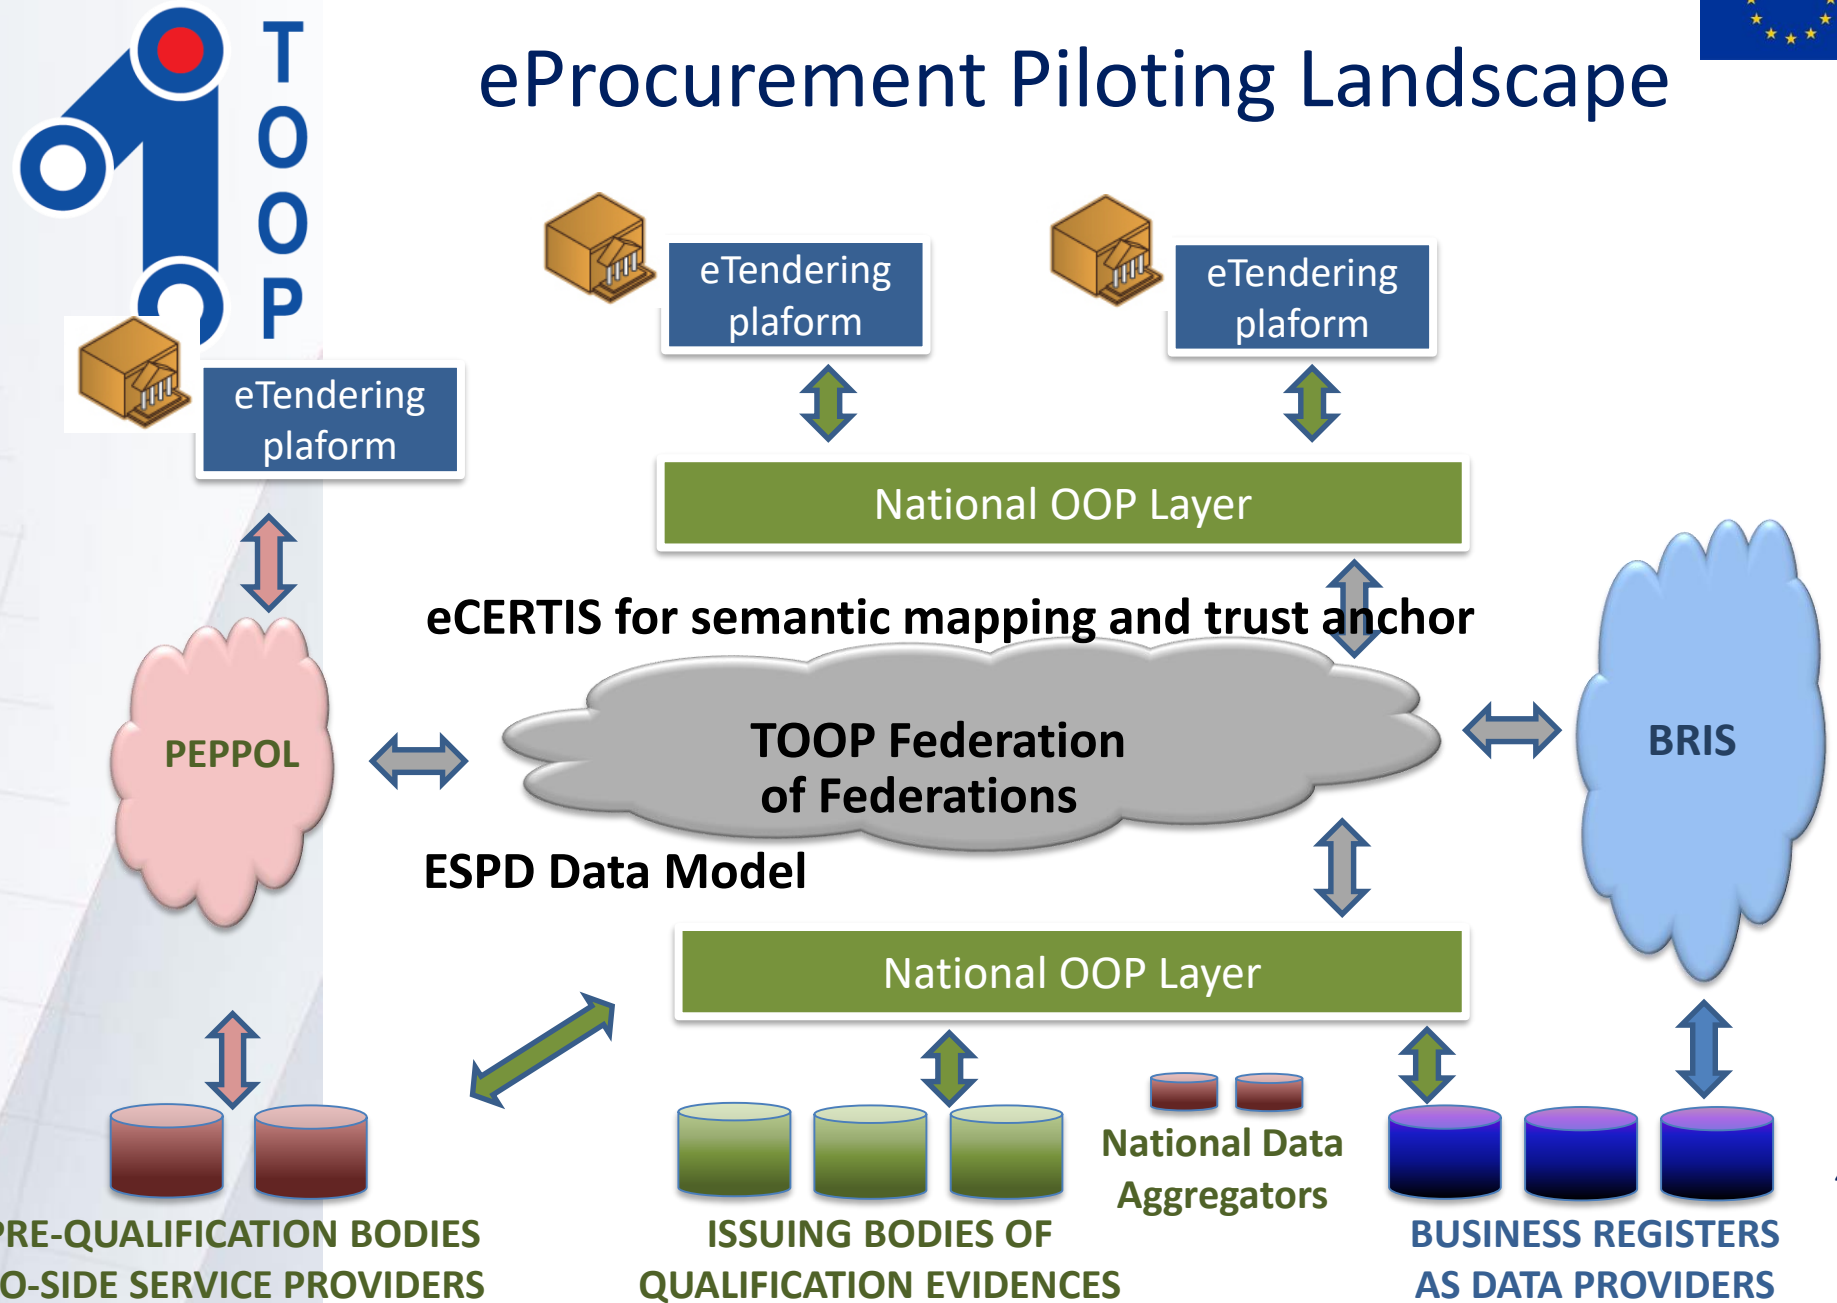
TOOP

eProcurement Piloting Landscape

eTendering plaform

eTendering plaform

eTendering plaform

National OOP Layer

eCERTIS for semantic mapping and trust anchor

PEPPOL

TOOP Federation of Federations

BRIS

ESPD Data Model

National OOP Layer

National Data Aggregators

PRE-QUALIFICATION BODIES
O-SIDE SERVICE PROVIDERS

ISSUING BODIES OF QUALIFICATION EVIDENCES

BUSINESS REGISTERS AS DATA PROVIDERS